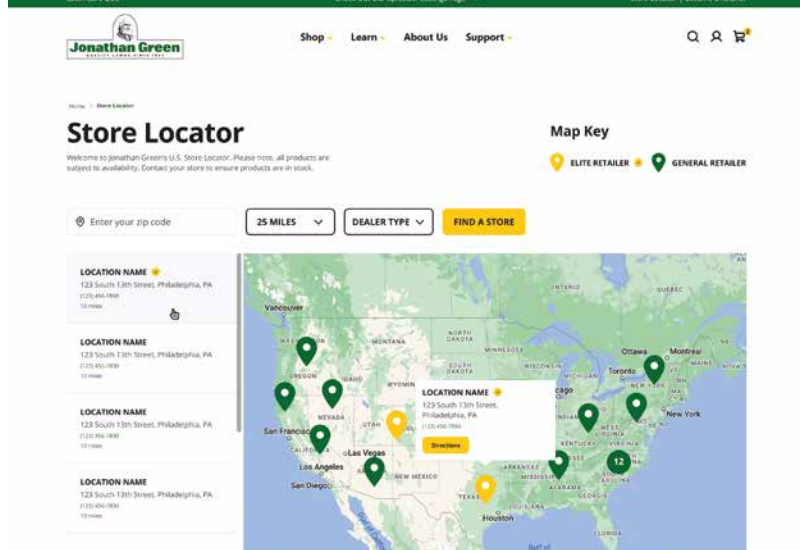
Jonathan Green
QUALITY LAWNS SINCE 1881

Shop Learn About Us Support

Home > Store Locator

Store Locator

Welcome to Jonathan Green's U.S. Store Locator. Please note, all products are subject to availability. Contact your store to ensure products are in stock.

Map Key

ELITE RETAILER GENERAL RETAILER

Enter your zip code

25 MILES

DEALER TYPE

FIND A STORE

LOCATION NAME
123 South 13th Street, Philadelphia, PA
(123) 456-7890
10 miles

LOCATION NAME
123 South 13th Street, Philadelphia, PA
(123) 456-7890
10 miles

LOCATION NAME
123 South 13th Street, Philadelphia, PA
(123) 456-7890
10 miles

LOCATION NAME
123 South 13th Street, Philadelphia, PA
(123) 456-7890
10 miles

LOCATION NAME
123 South 13th Street, Philadelphia, PA
(123) 456-7890
Directions

Vancouver
ONTARIO
QUEBEC
MONTANA
DAKOTA
OREGON
MINNESOTA
WYOMING
NEVADA
UTAH
San Francisco
Las Vegas
Los Angeles
San Diego
NEW MEXICO
TEXAS
Houston
ARKANSAS
MISSISSIPPI
ALABAMA
KENTUCKY
Ottawa
Montreal
Toronto
New York
12